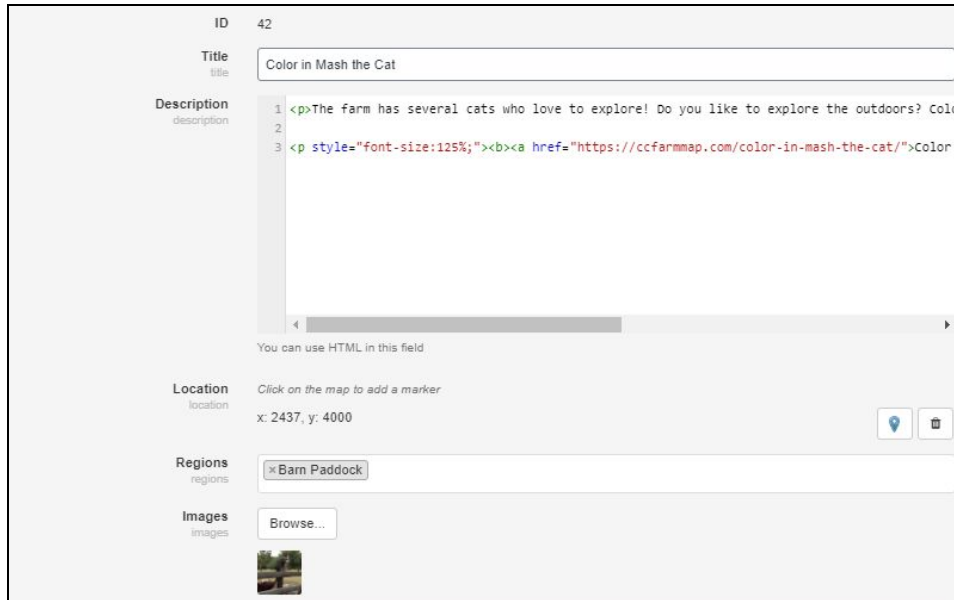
ID 42

Title
title
Color in Mash the Cat

Description
description
1 <p>The farm has several cats who love to explore! Do you like to explore the outdoors? Colo
2
3 <p style="font-size:125%;"><b><a href="https://ccfarmmap.com/color-in-mash-the-cat/">Color

You can use HTML in this field

Location
location
Click on the map to add a marker
x: 2437, y: 4000

Regions
regions
×Barn Paddock

Images
images
Browse...